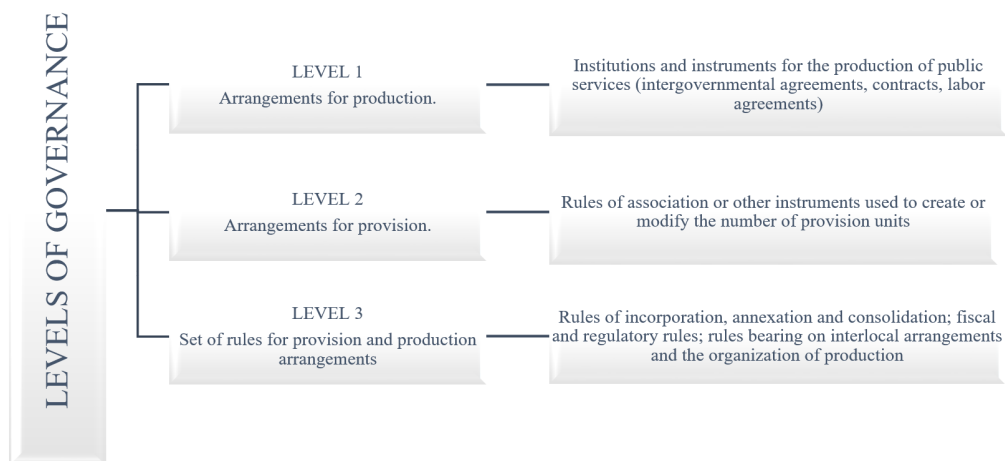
LEVELS OF GOVERNANCE

LEVEL 1
Arrangements for production.

Institutions and instruments for the production of public services (intergovernmental agreements, contracts, labor agreements)

LEVEL 2
Arrangements for provision.

Rules of association or other instruments used to create or modify the number of provision units

LEVEL 3
Set of rules for provision and production arrangements

Rules of incorporation, annexation and consolidation; fiscal and regulatory rules; rules bearing on interlocal arrangements and the organization of production